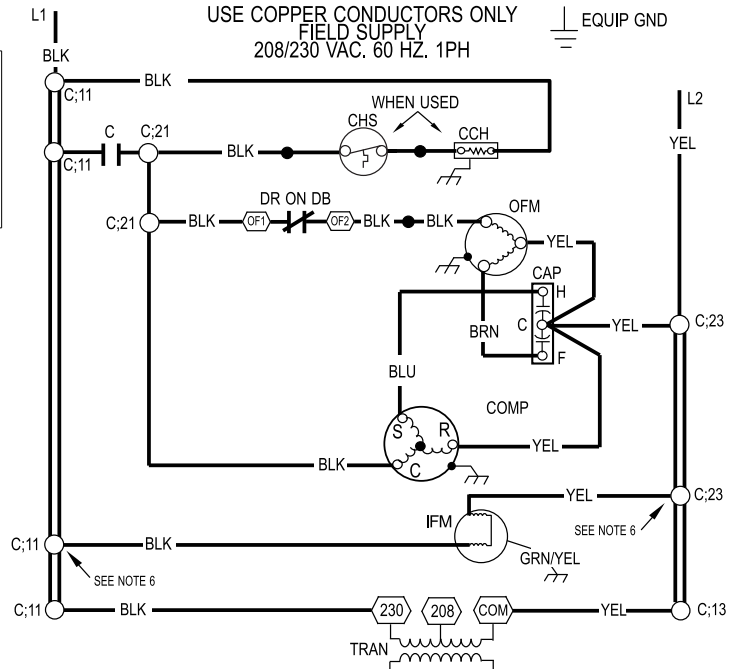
L1

USE COPPER CONDUCTORS ONLY
FIELD SUPPLY
208/230 VAC. 60 HZ. 1PH

EQUIP GND

BLK
C;11
BLK
WHEN USED
CHS
CCH
C
C;21
C;11
BLK
L2
YEL
DR ON DB
C;21
BLK
OF1
OF2
BLK
BLK
OFM
YEL
CAP
H
C
YEL
C;23
BRN
F
BLU
COMP
S
R
C
BLK
YEL
YEL
C;23
IFM
SEE NOTE 6
C;11
BLK
GRN/YEL
SEE NOTE 6
C;11
BLK
230
208
COM
YEL
C;13
TRAN